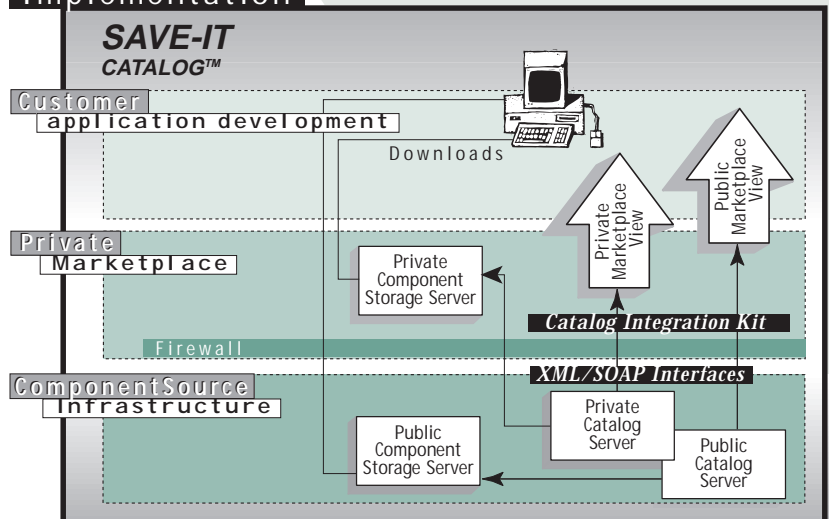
Implementation

SAVE-IT
CATALOG™

Customer
application development

Downloads

Private Marketplace View

Public Marketplace View

Private
Marketplace

Private Component Storage Server

Catalog Integration Kit

Firewall

XML/SOAP Interfaces

ComponentSource
Infrastructure

Private Catalog Server

Public Component Storage Server

Public Catalog Server